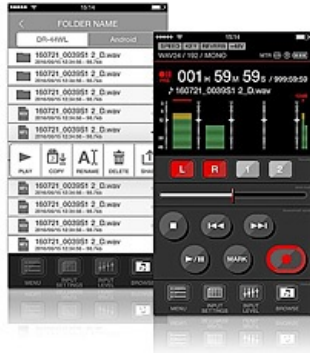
15:14
FOLDER NAME
DR-44WL
Android
160721_0039S1 2_D.wav
160721_0039S1 2_D.wav
160721_0039S1 2_D.wav
160721_0039S1 2_D.wav
160721_0039S1 2_D.wav
PLAY
COPY
RENAME
DELETE
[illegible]
MENU
INPUT SETTINGS
INPUT LEVEL
BROWSE

15:14
SPEED
KEY
REVERB
+48V
WAV24 / 192 / MONO
001 H 59 M 59 S / 999:59:59
160721_0039S1 2_D.wav
L
R
1
2
MARK
MENU
INPUT SETTINGS
INPUT LEVEL
BROWSE